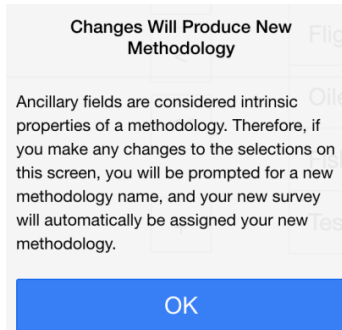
Changes Will Produce New Methodology

Ancillary fields are considered intrinsic properties of a methodology. Therefore, if you make any changes to the selections on this screen, you will be prompted for a new methodology name, and your new survey will automatically be assigned your new methodology.

OK